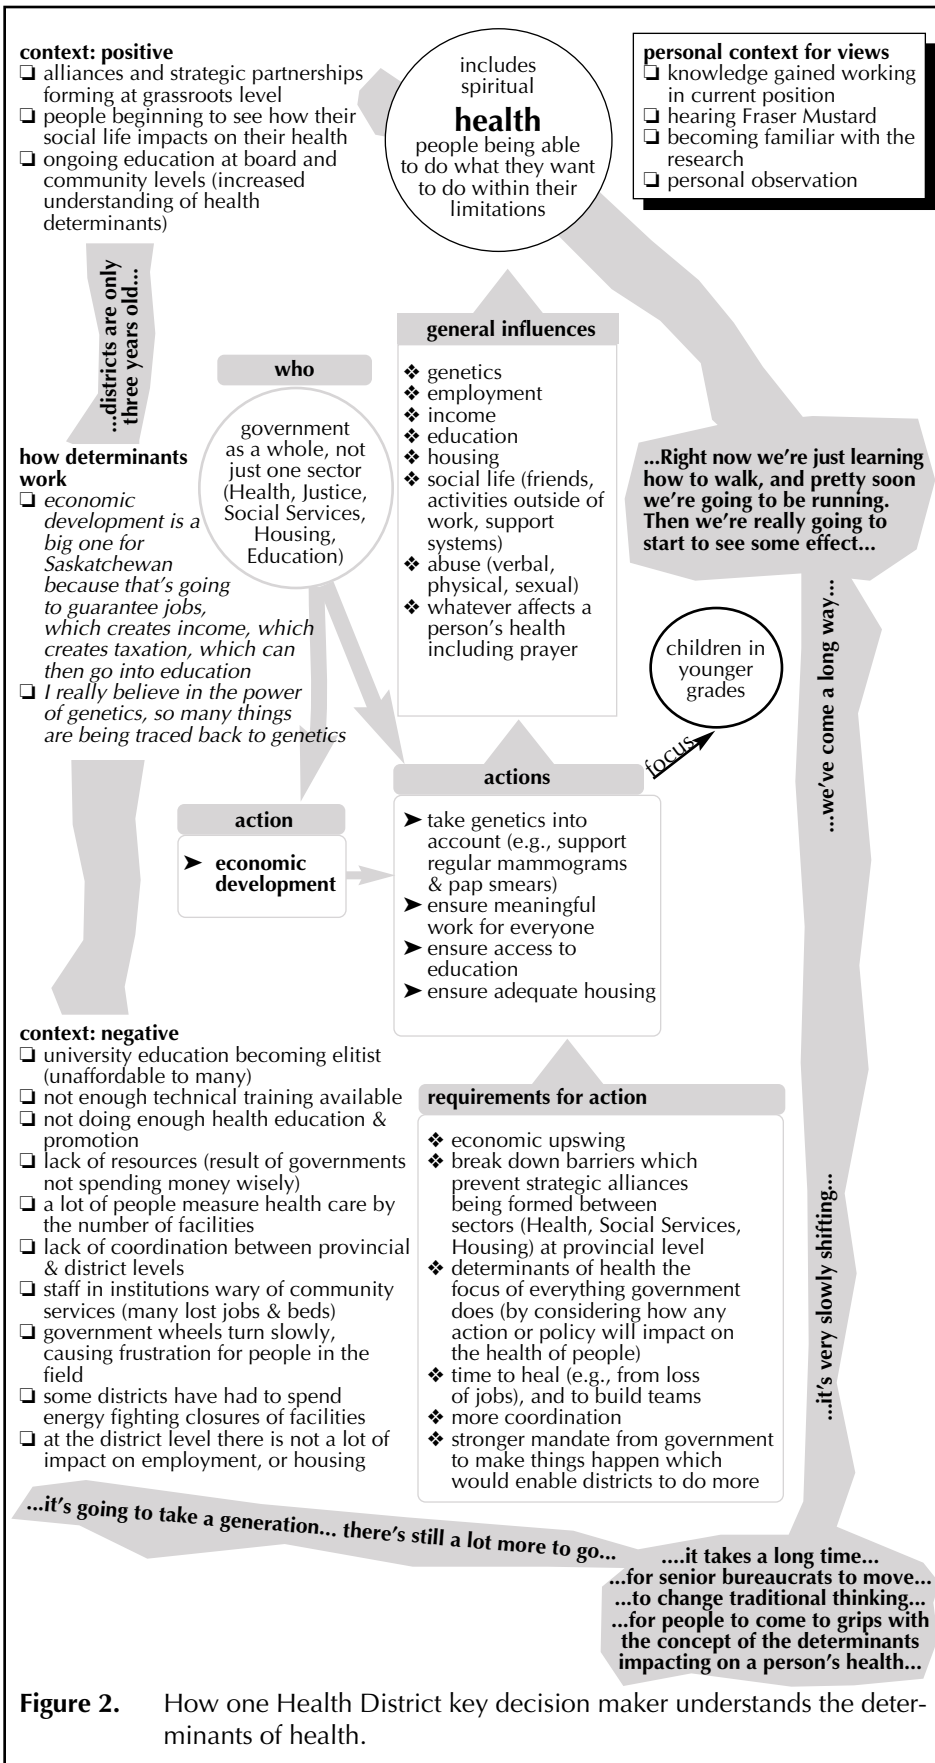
context: positive
❑ alliances and strategic partnerships forming at grassroots level
❑ people beginning to see how their social life impacts on their health
❑ ongoing education at board and community levels (increased understanding of health determinants)

includes spiritual
health
people being able to do what they want to do within their limitations

personal context for views
❑ knowledge gained working in current position
❑ hearing Fraser Mustard
❑ becoming familiar with the research
❑ personal observation

...districts are only three years old...

general influences
❖ genetics
❖ employment
❖ income
❖ education
❖ housing
❖ social life (friends, activities outside of work, support systems)
❖ abuse (verbal, physical, sexual)
❖ whatever affects a person's health including prayer

who
government as a whole, not just one sector (Health, Justice, Social Services, Housing, Education)

how determinants work
❑ economic development is a big one for Saskatchewan because that's going to guarantee jobs, which creates income, which creates taxation, which can then go into education
❑ I really believe in the power of genetics, so many things are being traced back to genetics

...Right now we're just learning how to walk, and pretty soon we're going to be running. Then we're really going to start to see some effect...

children in younger grades

focus

...we've come a long way...

actions
➤ take genetics into account (e.g., support regular mammograms & pap smears)
➤ ensure meaningful work for everyone
➤ ensure access to education
➤ ensure adequate housing

action
➤ economic development

context: negative
❑ university education becoming elitist (unaffordable to many)
❑ not enough technical training available
❑ not doing enough health education & promotion
❑ lack of resources (result of governments not spending money wisely)
❑ a lot of people measure health care by the number of facilities
❑ lack of coordination between provincial & district levels
❑ staff in institutions wary of community services (many lost jobs & beds)
❑ government wheels turn slowly, causing frustration for people in the field
❑ some districts have had to spend energy fighting closures of facilities
❑ at the district level there is not a lot of impact on employment, or housing

requirements for action
❖ economic upswing
❖ break down barriers which prevent strategic alliances being formed between sectors (Health, Social Services, Housing) at provincial level
❖ determinants of health the focus of everything government does (by considering how any action or policy will impact on the health of people)
❖ time to heal (e.g., from loss of jobs), and to build teams
❖ more coordination
❖ stronger mandate from government to make things happen which would enable districts to do more

...it's very slowly shifting...

...it's going to take a generation... there's still a lot more to go...

....it takes a long time...
...for senior bureaucrats to move...
...to change traditional thinking...
...for people to come to grips with the concept of the determinants impacting on a person's health...

Figure 2. How one Health District key decision maker understands the determinants of health.